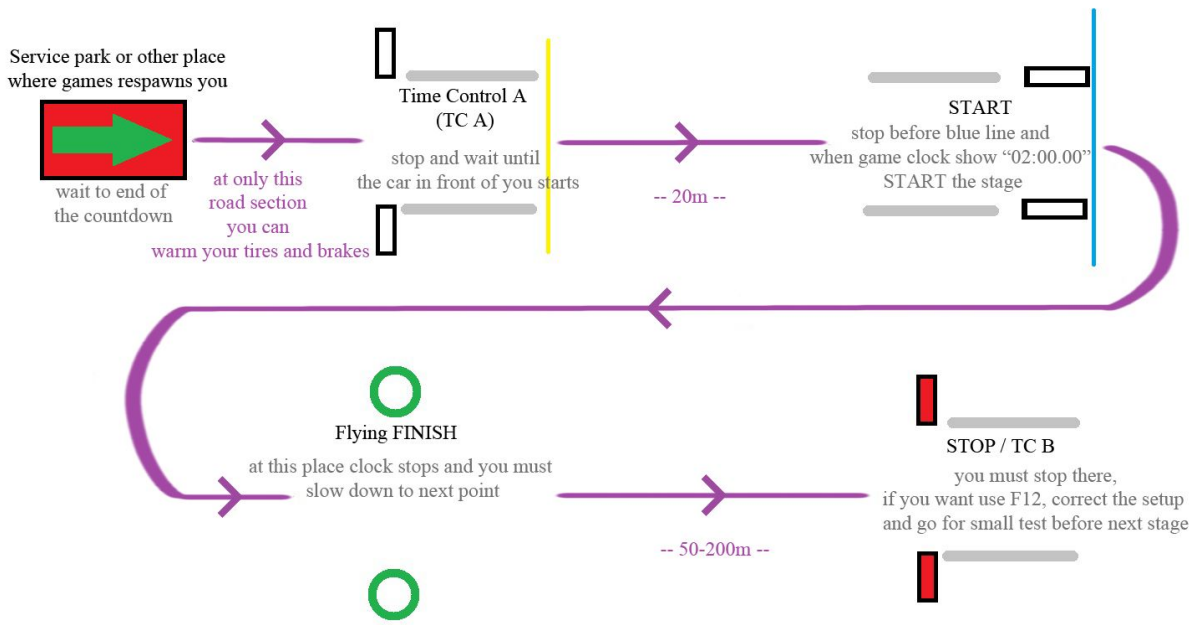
Service park or other place where games respawns you

wait to end of the countdown

at only this road section you can warm your tires and brakes

Time Control A (TC A)

stop and wait until the car in front of you starts

-- 20m --

START

stop before blue line and when game clock show “02:00.00” START the stage

Flying FINISH

at this place clock stops and you must slow down to next point

-- 50-200m --

STOP / TC B

you must stop there, if you want use F12, correct the setup and go for small test before next stage